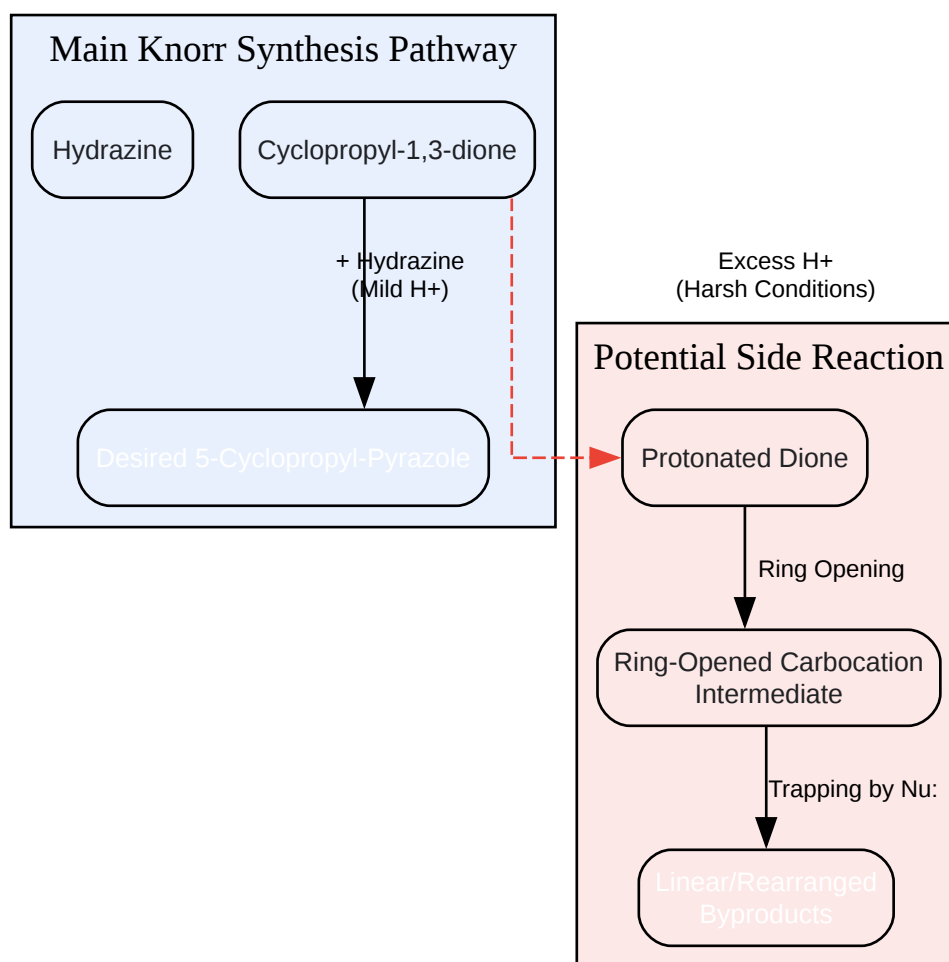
Main Knorr Synthesis Pathway

Hydrazine

Cyclopropyl-1,3-dione

+ Hydrazine
(Mild H+)

Desired 5-Cyclopropyl-Pyrazole

Excess H+
(Harsh Conditions)

Potential Side Reaction

Protonated Dione

Ring Opening

Ring-Opened Carbocation Intermediate

Trapping by Nu:

Linear/Rearranged Byproducts